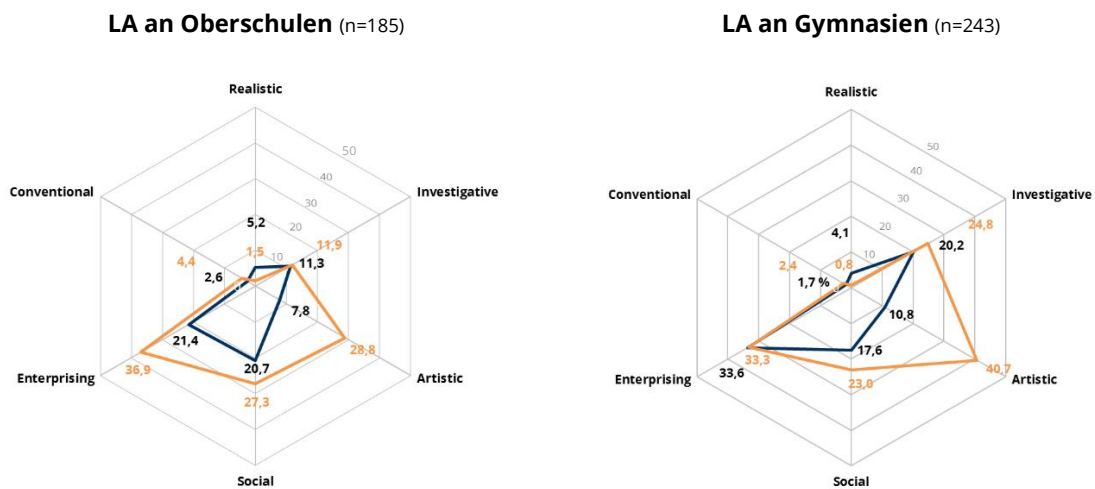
**LA an Oberschulen** (n=185)

Realistic
50
40
30
20
10
Investigative
Conventional
5,2
1,5
11,9
4,4
2,6
11,3
7,8
28,8
21,4
Enterprising
36,9
20,7
27,3
Artistic
Social

**LA an Gymnasien** (n=243)

Realistic
50
40
30
20
10
Investigative
Conventional
24,8
4,1
20,2
0,8
2,4
1,7 %
10,8
33,3
17,6
Enterprising
33,6
40,7
Artistic
23,0
Social